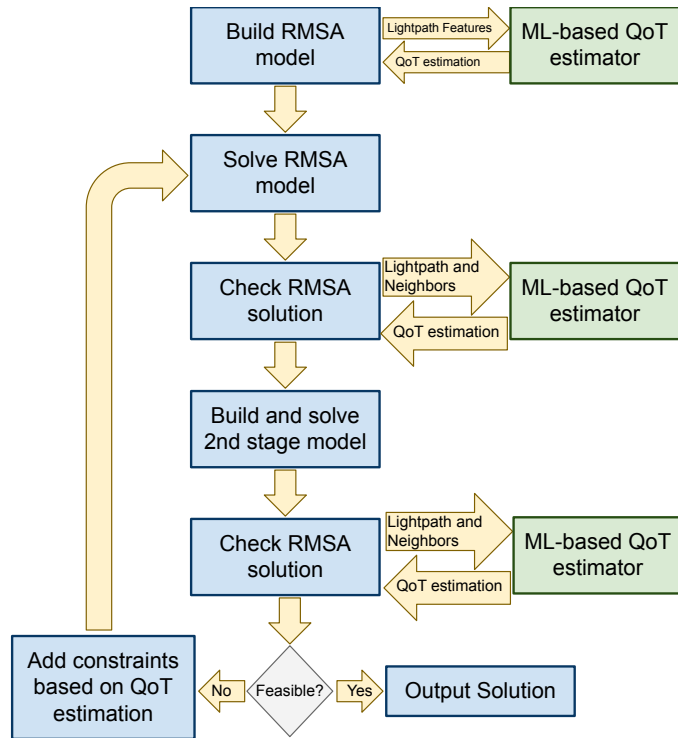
Build RMSA model

Lightpath Features

QoT estimation

ML-based QoT estimator

Solve RMSA model

Check RMSA solution

Lightpath and Neighbors

QoT estimation

ML-based QoT estimator

Build and solve 2nd stage model

Check RMSA solution

Lightpath and Neighbors

QoT estimation

ML-based QoT estimator

Add constraints based on QoT estimation

No

Feasible?

Yes

Output Solution